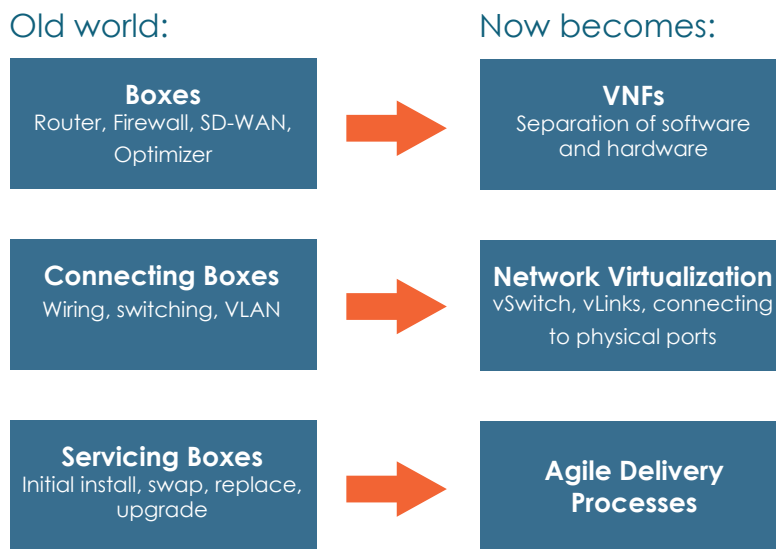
Old world:

Now becomes:

**Boxes**
Router, Firewall, SD-WAN, Optimizer

**VNFs**
Separation of software and hardware

**Connecting Boxes**
Wiring, switching, VLAN

**Network Virtualization**
vSwitch, vLinks, connecting to physical ports

**Servicing Boxes**
Initial install, swap, replace, upgrade

**Agile Delivery Processes**